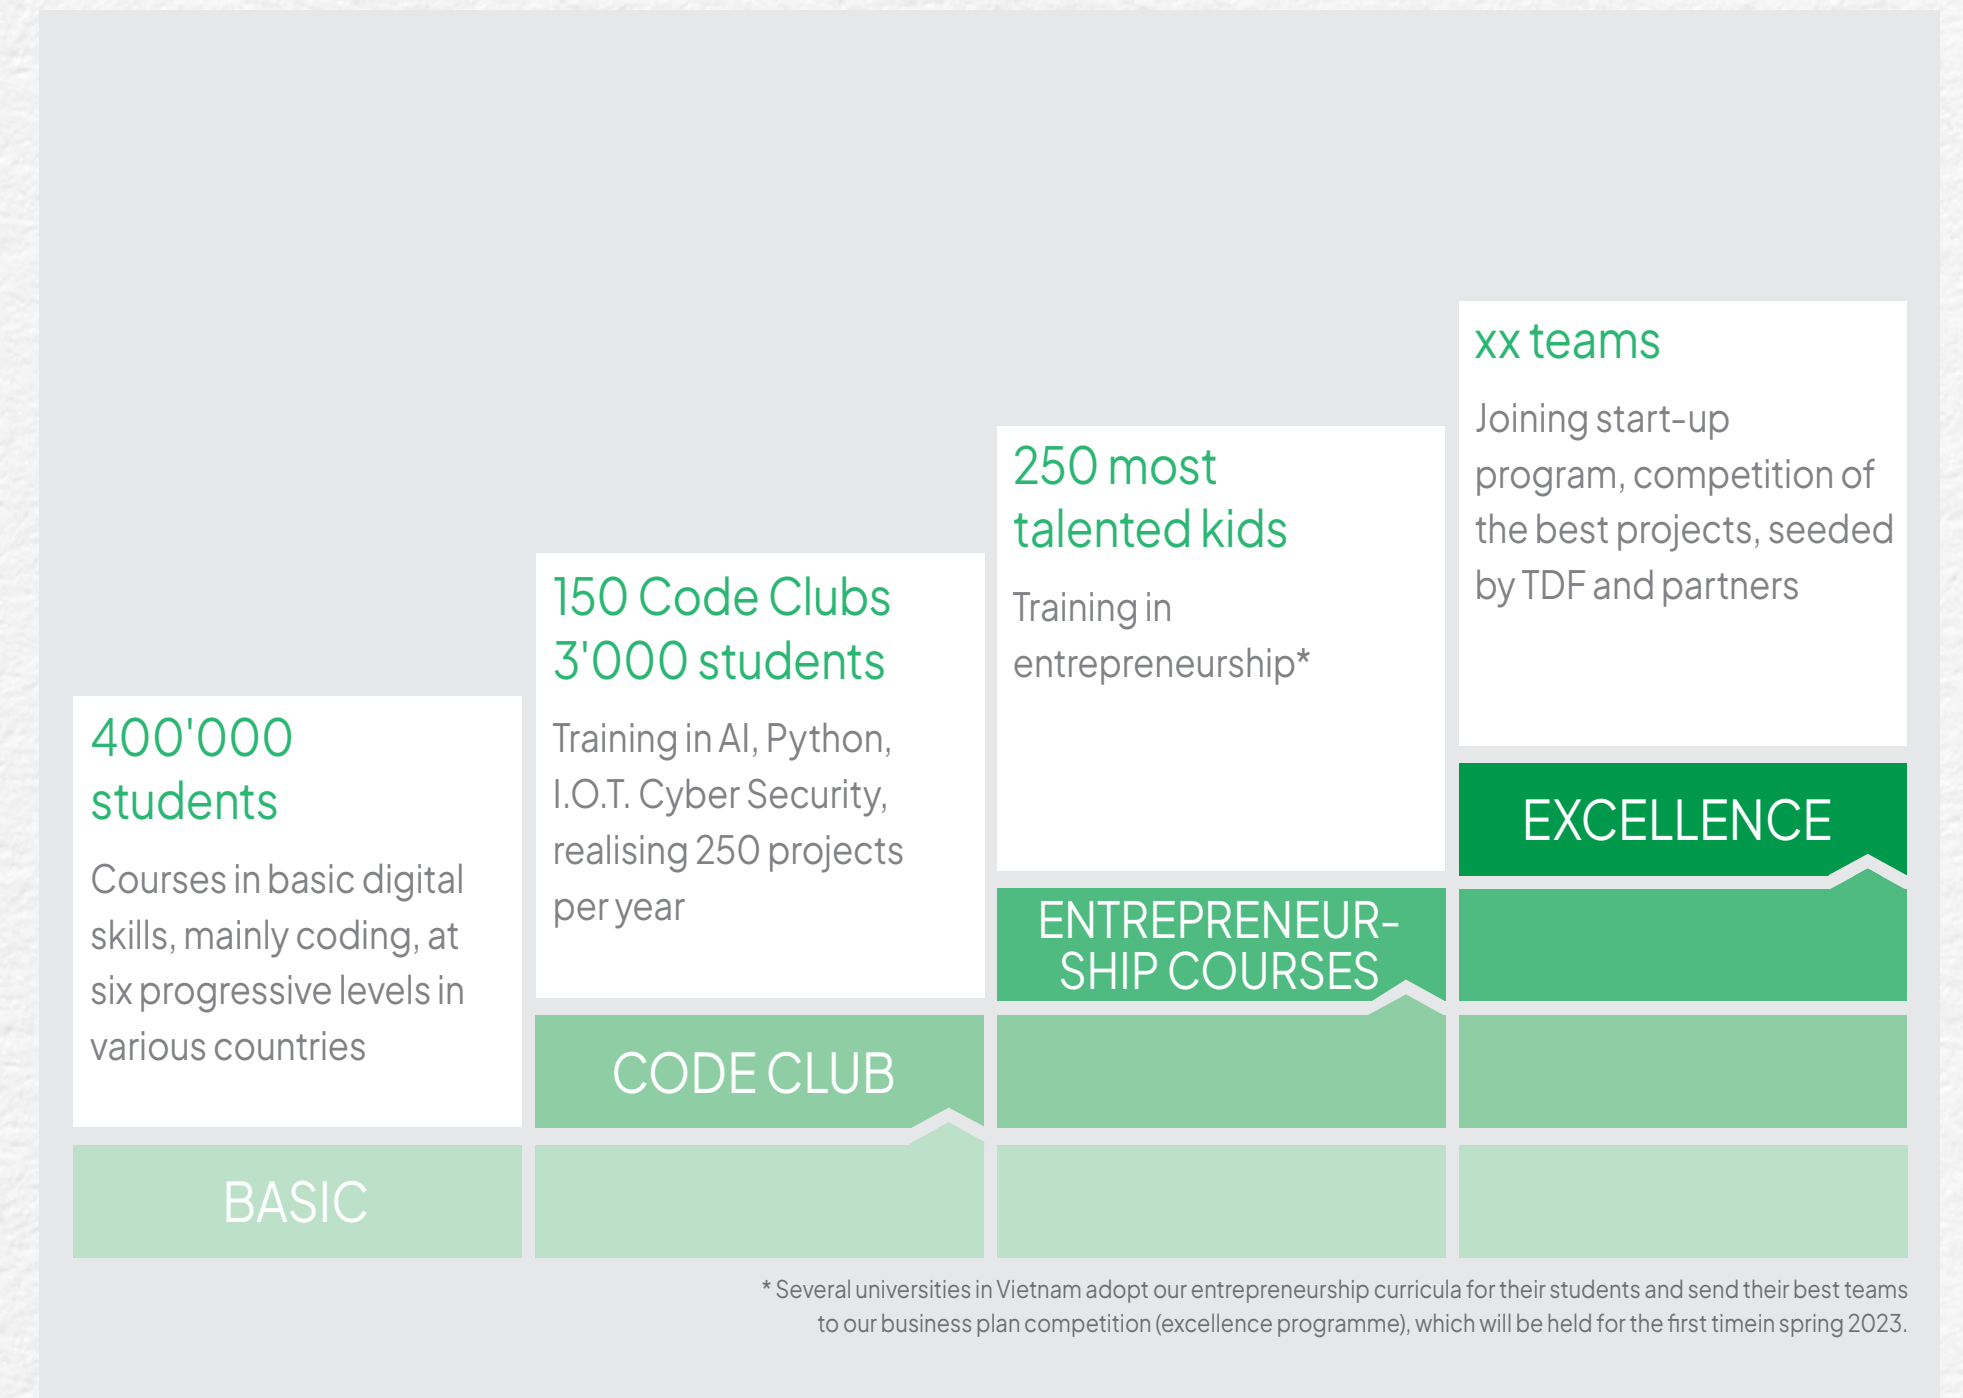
xx teams

Joining start-up program, competition of the best projects, seeded by TDF and partners

250 most talented kids

Training in entrepreneurship*

150 Code Clubs 3'000 students

Training in AI, Python, I.O.T. Cyber Security, realising 250 projects per year

400'000 students

Courses in basic digital skills, mainly coding, at six progressive levels in various countries

EXCELLENCE

ENTREPRENEUR-SHIP COURSES

CODE CLUB

BASIC

* Several universities in Vietnam adopt our entrepreneurship curricula for their students and send their best teams to our business plan competition (excellence programme), which will be held for the first timein spring 2023.